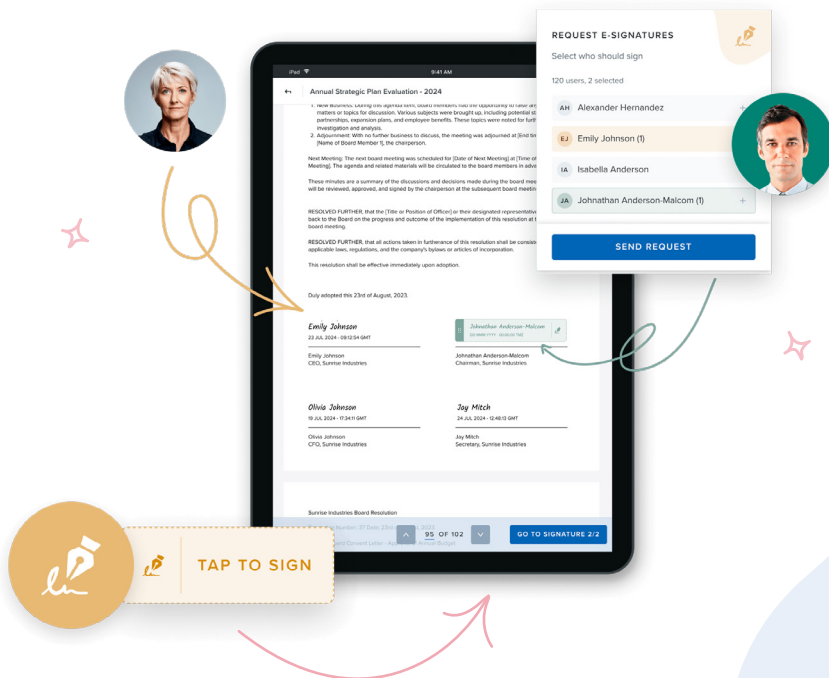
REQUEST E-SIGNATURES

Select who should sign

120 users, 2 selected

AH Alexander Hernandez

EJ Emily Johnson (1)

IA Isabella Anderson

JA Johnathan Anderson-Malcom (1)

SEND REQUEST

iPad 9:41 AM

Annual Strategic Plan Evaluation - 2024

1. New Business: During this agenda item, board members had the opportunity to raise any matters or topics for discussion. Various subjects were brought up, including potential strategic partnerships, expansion plans, and employee benefits. These topics were noted for further investigation and analysis.
2. Adjournment: With no further business to discuss, the meeting was adjourned at [End time] by [Name of Board Member 1], the chairperson.

Next Meeting: The next board meeting was scheduled for [Date of Next Meeting] at [Time of Next Meeting]. The agenda and related materials will be circulated to the board members in advance.

These minutes are a summary of the discussions and decisions made during the board meeting and will be reviewed, approved, and signed by the chairperson at the subsequent board meeting.

RESOLVED FURTHER, that the [Title or Position of Officer] or their designated representative shall report back to the Board on the progress and outcome of the implementation of this resolution at the next board meeting.

RESOLVED FURTHER, that all actions taken in furtherance of this resolution shall be consistent with applicable laws, regulations, and the company's bylaws or articles of incorporation.

This resolution shall be effective immediately upon adoption.

Duly adopted this 23rd of August, 2023.

Emily Johnson
23 JUL 2024 - 09:12:54 GMT
Emily Johnson
CEO, Sunrise Industries

Johnathan Anderson-Malcom
DD MMM YYYY - 00:00:00 TMZ
Johnathan Anderson-Malcom
Chairman, Sunrise Industries

Olivia Johnson
19 JUL 2024 - 17:34:11 GMT
Olivia Johnson
CFO, Sunrise Industries

Jay Mitch
24 JUL 2024 - 12:46:13 GMT
Jay Mitch
Secretary, Sunrise Industries

Sunrise Industries Board Resolution

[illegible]

95 OF 102

GO TO SIGNATURE 2/2

TAP TO SIGN